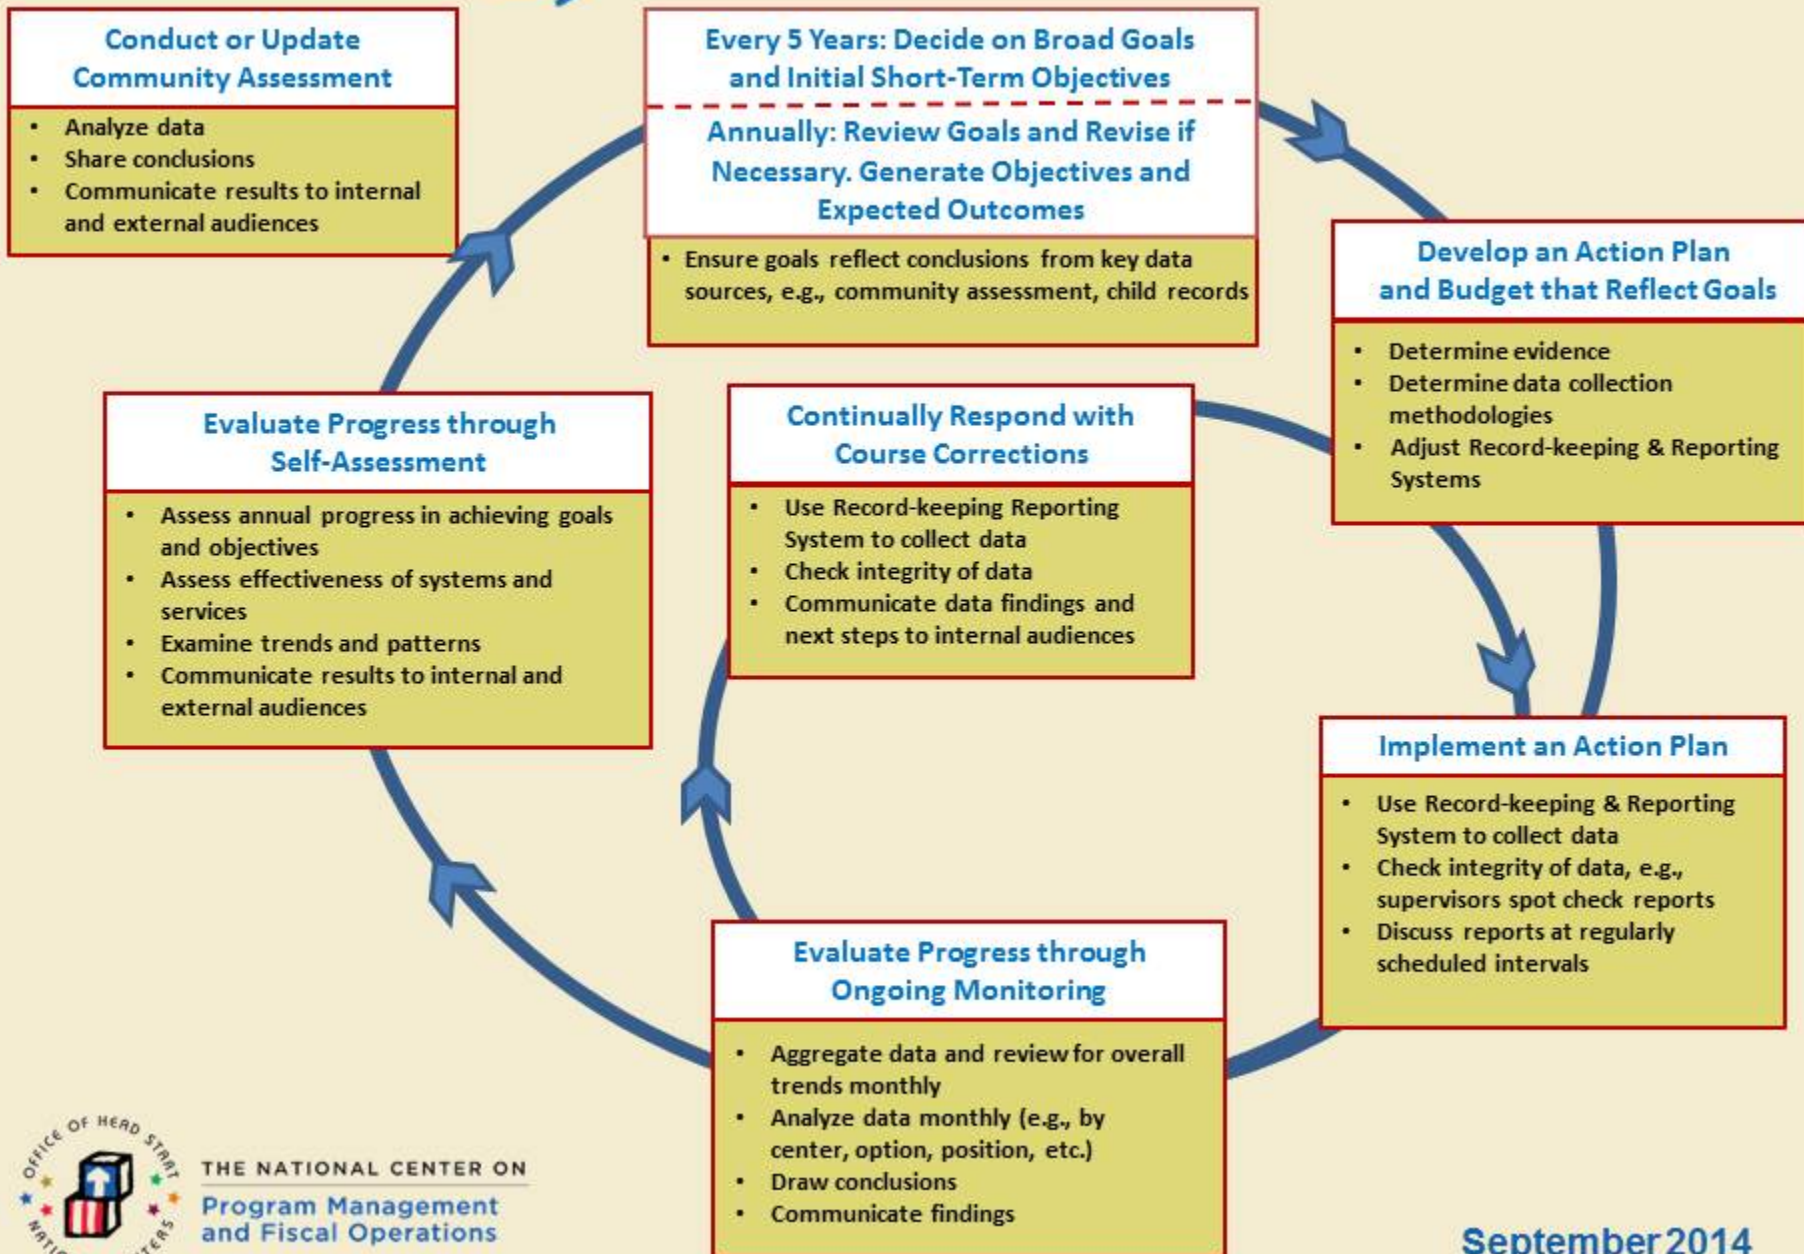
Conduct or Update Community Assessment

- Analyze data
- Share conclusions
- Communicate results to internal and external audiences

Every 5 Years: Decide on Broad Goals and Initial Short-Term Objectives

Annually: Review Goals and Revise if Necessary. Generate Objectives and Expected Outcomes

- Ensure goals reflect conclusions from key data sources, e.g., community assessment, child records

Develop an Action Plan and Budget that Reflect Goals

- Determine evidence
- Determine data collection methodologies
- Adjust Record-keeping & Reporting Systems

Evaluate Progress through Self-Assessment

- Assess annual progress in achieving goals and objectives
- Assess effectiveness of systems and services
- Examine trends and patterns
- Communicate results to internal and external audiences

Continually Respond with Course Corrections

- Use Record-keeping Reporting System to collect data
- Check integrity of data
- Communicate data findings and next steps to internal audiences

Implement an Action Plan

- Use Record-keeping & Reporting System to collect data
- Check integrity of data, e.g., supervisors spot check reports
- Discuss reports at regularly scheduled intervals

Evaluate Progress through Ongoing Monitoring

- Aggregate data and review for overall trends monthly
- Analyze data monthly (e.g., by center, option, position, etc.)
- Draw conclusions
- Communicate findings

OFFICE OF HEAD START NATIONAL CENTERS

THE NATIONAL CENTER ON Program Management and Fiscal Operations

September 2014